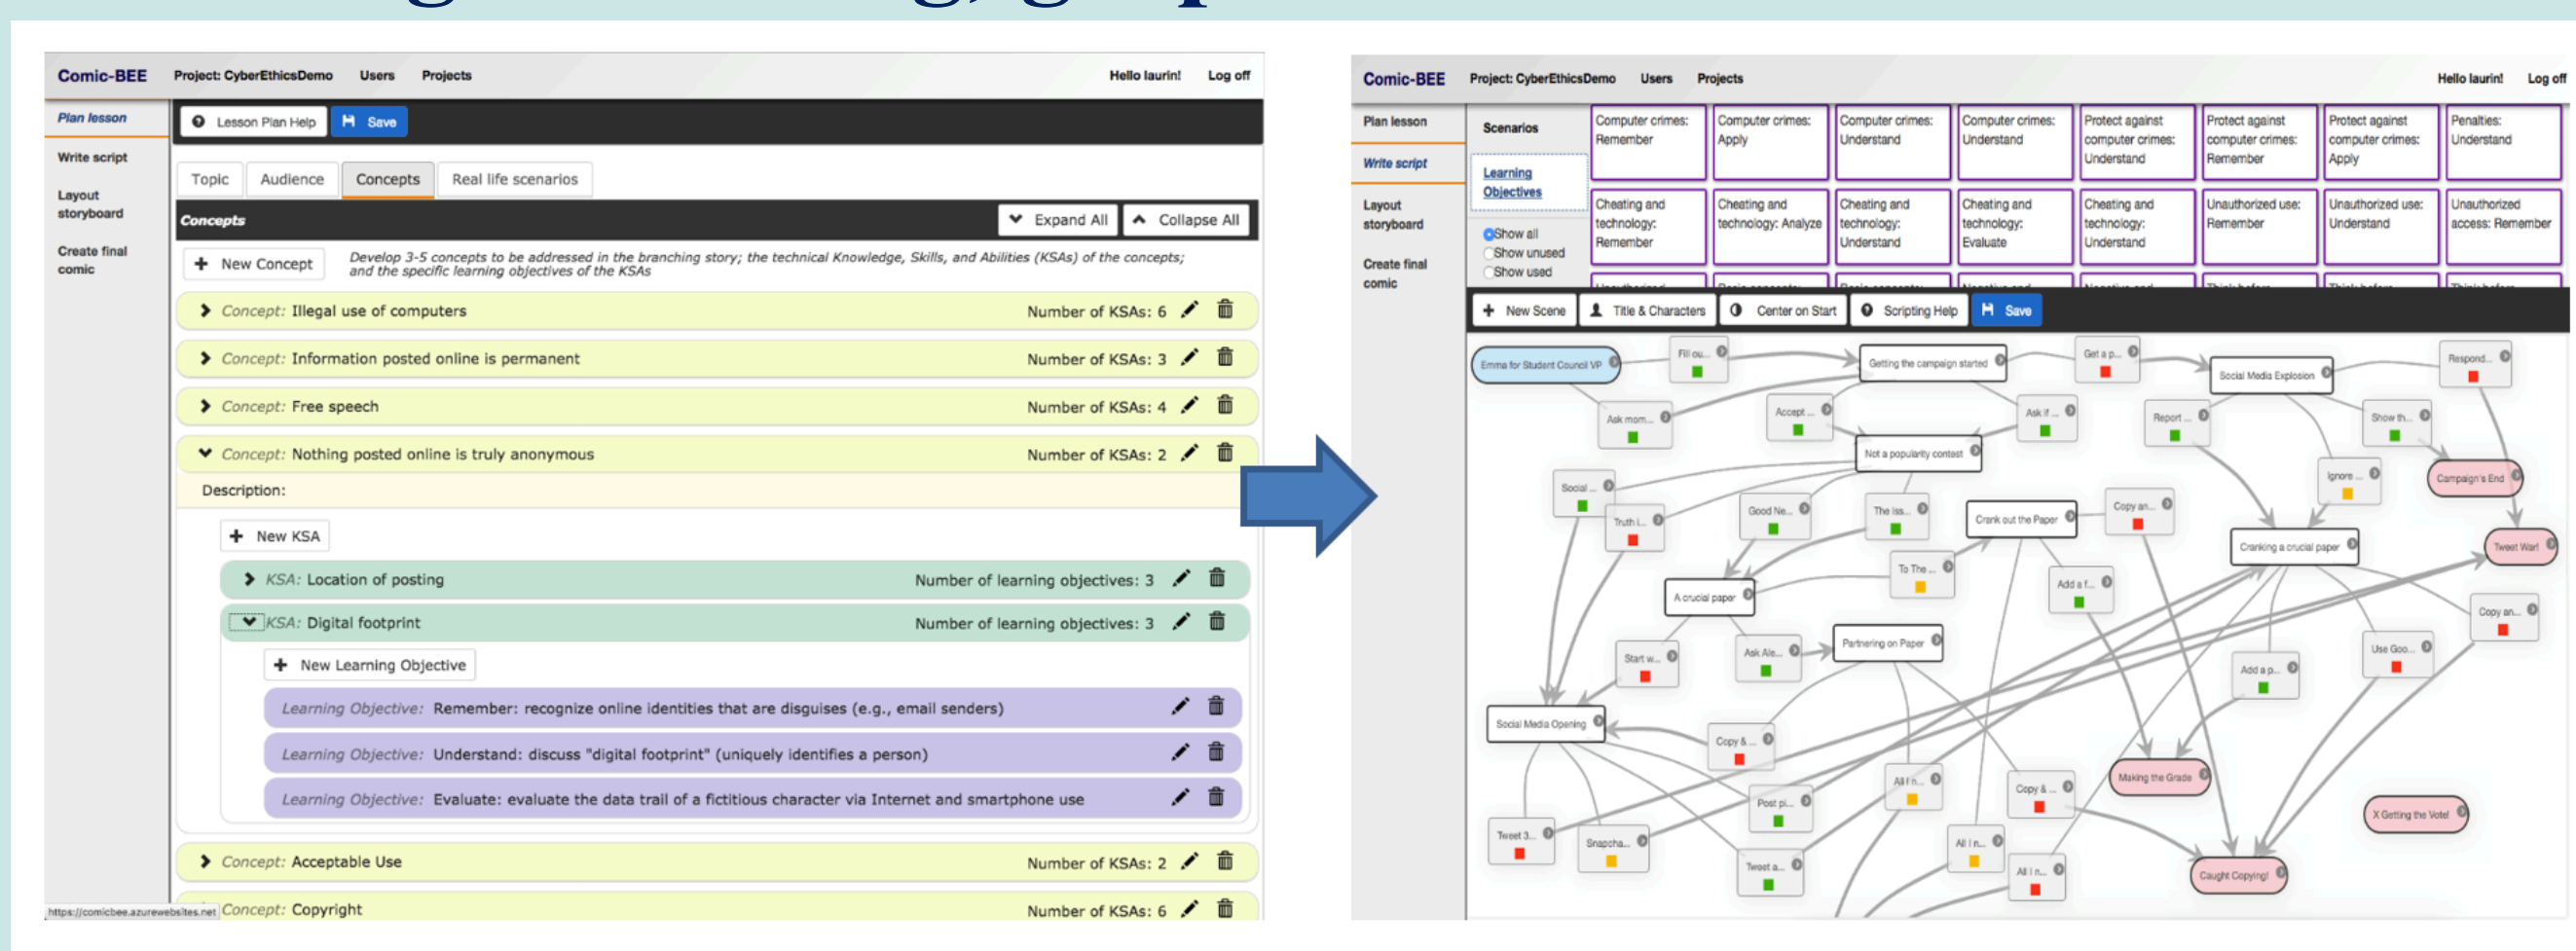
Comic-BEE Project: CyberEthicsDemo Users Projects Hello laurin! Log off

Plan lesson
Write script
Layout storyboard
Create final comic

Lesson Plan Help | Save

Topic | Audience | Concepts | Real life scenarios

Concepts
Expand All | Collapse All

New Concept
Develop 3-5 concepts to be addressed in the branching story; the technical Knowledge, Skills, and Abilities (KSAs) of the concepts; and the specific learning objectives of the KSAs

Concept: Illegal use of computers — Number of KSAs: 6
Concept: Information posted online is permanent — Number of KSAs: 3
Concept: Free speech — Number of KSAs: 4
Concept: Nothing posted online is truly anonymous — Number of KSAs: 2
Description:
New KSA
KSA: Location of posting — Number of learning objectives: 3
KSA: Digital footprint — Number of learning objectives: 3
New Learning Objective
Learning Objective: Remember: recognize online identities that are disguises (e.g., email senders)
Learning Objective: Understand: discuss "digital footprint" (uniquely identifies a person)
Learning Objective: Evaluate: evaluate the data trail of a fictitious character via Internet and smartphone use
Concept: Acceptable Use — Number of KSAs: 2
Concept: Copyright — Number of KSAs: 6
https://comicbee.azurewebsites.net

Comic-BEE Project: CyberEthicsDemo Users Projects Hello laurin! Log off

Plan lesson
Write script
Layout storyboard
Create final comic

Scenarios
Learning Objectives
Show all
Show unused
Show used

Computer crimes: Remember | Computer crimes: Apply | Computer crimes: Understand | Computer crimes: Understand | Protect against computer crimes: Understand | Protect against computer crimes: Remember | Protect against computer crimes: Apply | Penalties: Understand
Cheating and technology: Remember | Cheating and technology: Analyze | Cheating and technology: Understand | Cheating and technology: Evaluate | Cheating and technology: Understand | Unauthorized use: Remember | Unauthorized use: Understand | Unauthorized access: Remember

New Scene | Title & Characters | Center on Start | Scripting Help | Save

Emma for Student Council VP, Fill ou..., Getting the campaign started, Get a p..., Social Media Explosion, Respond..., Ask mom..., Accept..., Ask if..., Report..., Show th..., Not a popularity contest, Ignore..., Campaign's End, Social..., Truth i..., Good Ne..., The iss..., Crank out the Paper, Copy an..., Cranking a crucial paper, Tweet War!, To The..., Add a f..., A crucial paper, Copy an..., Start w..., Ask Ale..., Partnering on Paper, Use Goo..., Add a p..., Social Media Opening, Copy &..., Making the Grade, All n..., Post pi..., Copy &..., X Getting the Vote!, Tweet 3..., Snapcha..., All n..., Tweet a..., All n..., Caught Copying!